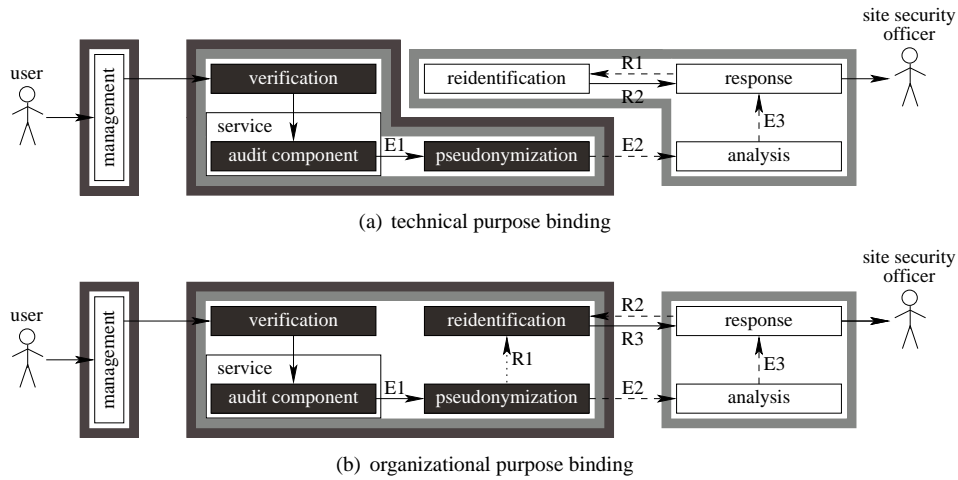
user

management

verification

service

audit component

E1

pseudonymization

E2

reidentification

R1

R2

response

E3

analysis

site security officer

(a) technical purpose binding

user

management

verification

service

audit component

E1

pseudonymization

R1

reidentification

R2

R3

E2

response

E3

analysis

site security officer

(b) organizational purpose binding